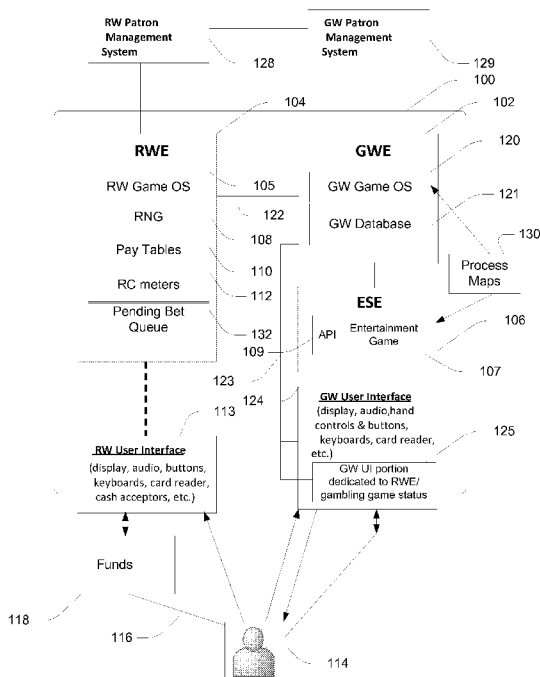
RW Patron Management System

128

GW Patron Management System

129

100

104

102

RWE

RW Game OS

RNG

Pay Tables

RC meters

Pending Bet Queue

105

122

108

110

112

132

GWE

GW Game OS

GW Database

120

121

130

Process Maps

ESE

API

Entertainment Game

106

107

109

123

124

113

RW User Interface
(display, audio, buttons, keyboards, card reader, cash acceptors, etc.)

GW User Interface
(display, audio,hand controls & buttons, keyboards, card reader, etc.)

125

GW UI portion dedicated to RWE/ gambling game status

Funds

118

116

114